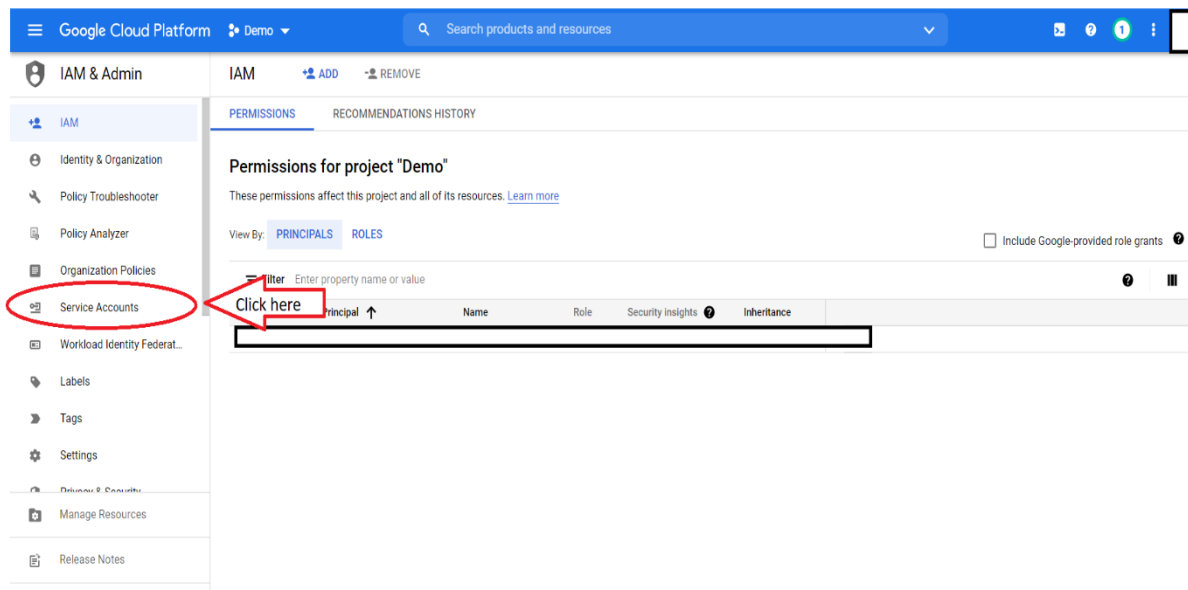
Google Cloud Platform Demo

Search products and resources

1

IAM & Admin

IAM
Identity & Organization
Policy Troubleshooter
Policy Analyzer
Organization Policies
Service Accounts
Workload Identity Federat...
Labels
Tags
Settings
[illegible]
Manage Resources
Release Notes

IAM ADD REMOVE

PERMISSIONS RECOMMENDATIONS HISTORY

Permissions for project "Demo"

These permissions affect this project and all of its resources. Learn more

View By: PRINCIPALS ROLES

Include Google-provided role grants

Filter Enter property name or value

Click here

| Principal ↑ | Name | Role | Security insights | Inheritance |
|---|---|---|---|---|